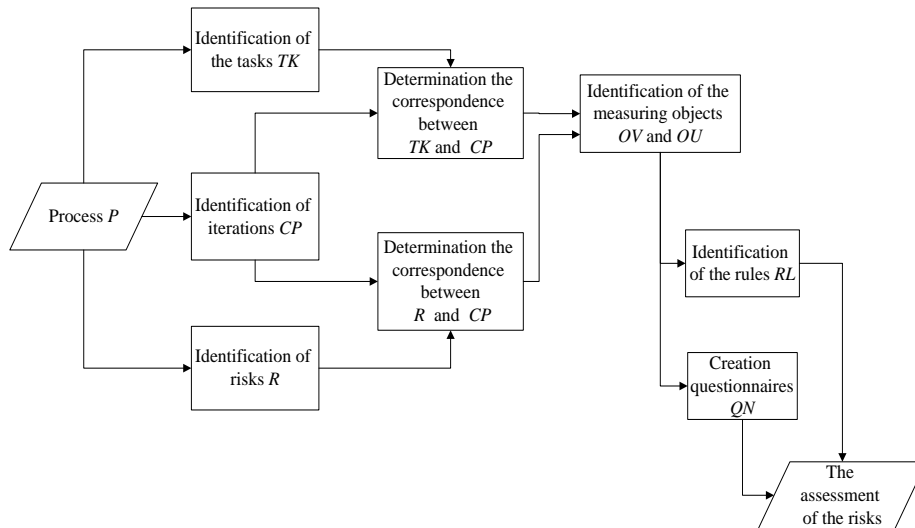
Identification of the tasks $TK$

Determination the correspondence between $TK$ and $CP$

Identification of the measuring objects $OV$ and $OU$

Process $P$

Identification of iterations $CP$

Determination the correspondence between $R$ and $CP$

Identification of the rules $RL$

Identification of risks $R$

Creation questionnaires $QN$

The assessment of the risks